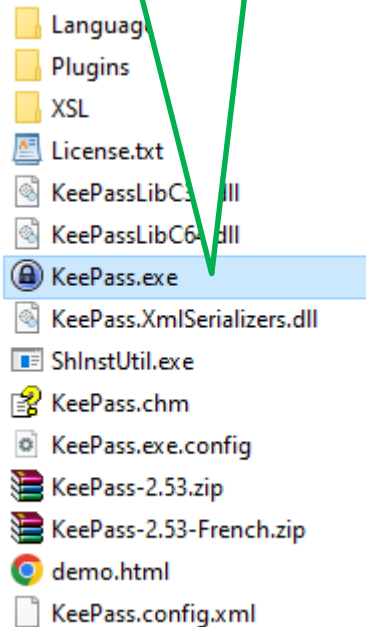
Languag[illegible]
Plugins
XSL
License.txt
KeePassLibC3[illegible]dll
KeePassLibC64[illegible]dll
KeePass.exe
KeePass.XmlSerializers.dll
ShInstUtil.exe
KeePass.chm
KeePass.exe.config
KeePass-2.53.zip
KeePass-2.53-French.zip
demo.html
KeePass.config.xml